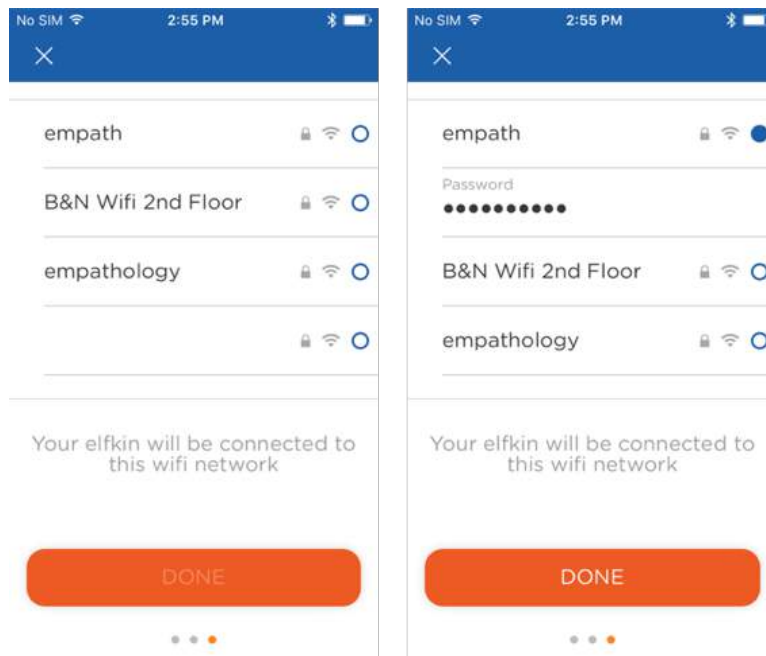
No SIM 2:55 PM

×

empath

B&N Wifi 2nd Floor

empathology

Your elfkin will be connected to this wifi network

DONE

No SIM 2:55 PM

×

empath

Password

••••••••••

B&N Wifi 2nd Floor

empathology

Your elfkin will be connected to this wifi network

DONE